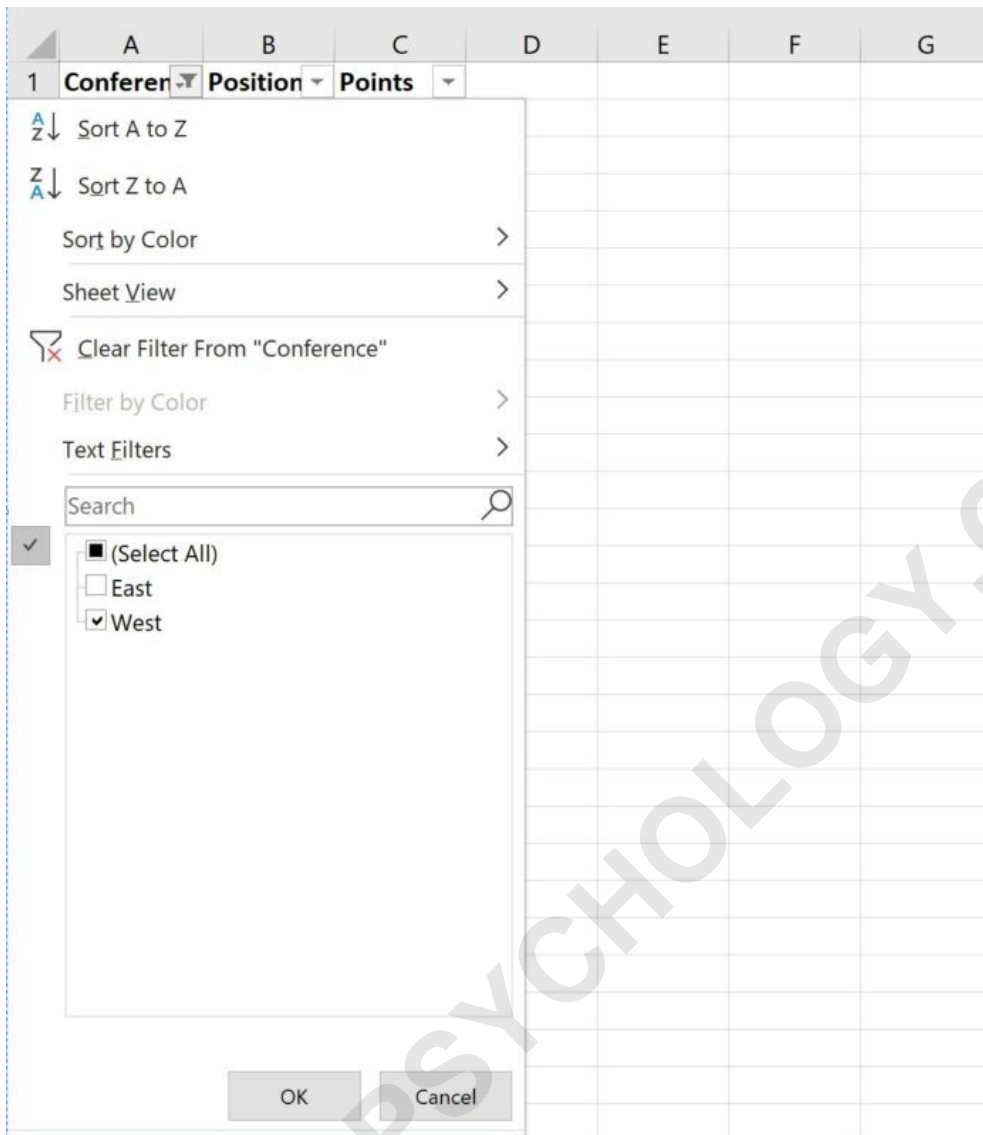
| | A | B | C | D | E | F | G |
|---|---|---|---|---|---|---|---|
| 1 | Conferen | Position | Points | | | | |

Sort A to Z
Sort Z to A
Sort by Color
Sheet View
Clear Filter From "Conference"
Filter by Color
Text Filters
Search
(Select All)
East
West
OK
Cancel

PSYCHOLOGY.